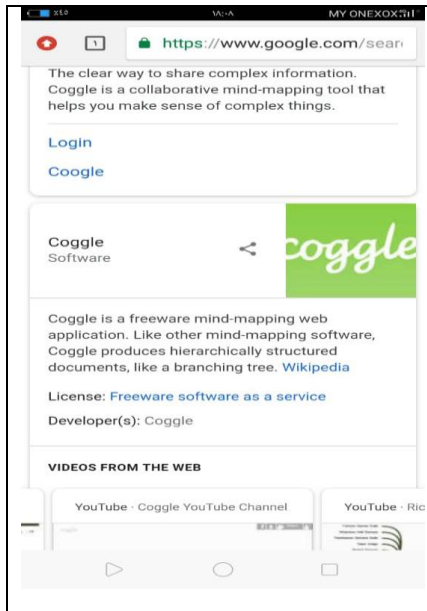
MY ONEXOX

1

https://www.google.com/sear

The clear way to share complex information. Coggle is a collaborative mind-mapping tool that helps you make sense of complex things.

Login

Coogle

Coggle
Software

coggle

Coggle is a freeware mind-mapping web application. Like other mind-mapping software, Coggle produces hierarchically structured documents, like a branching tree. Wikipedia

License: Freeware software as a service

Developer(s): Coggle

VIDEOS FROM THE WEB

YouTube · Coggle YouTube Channel

YouTube · Ric